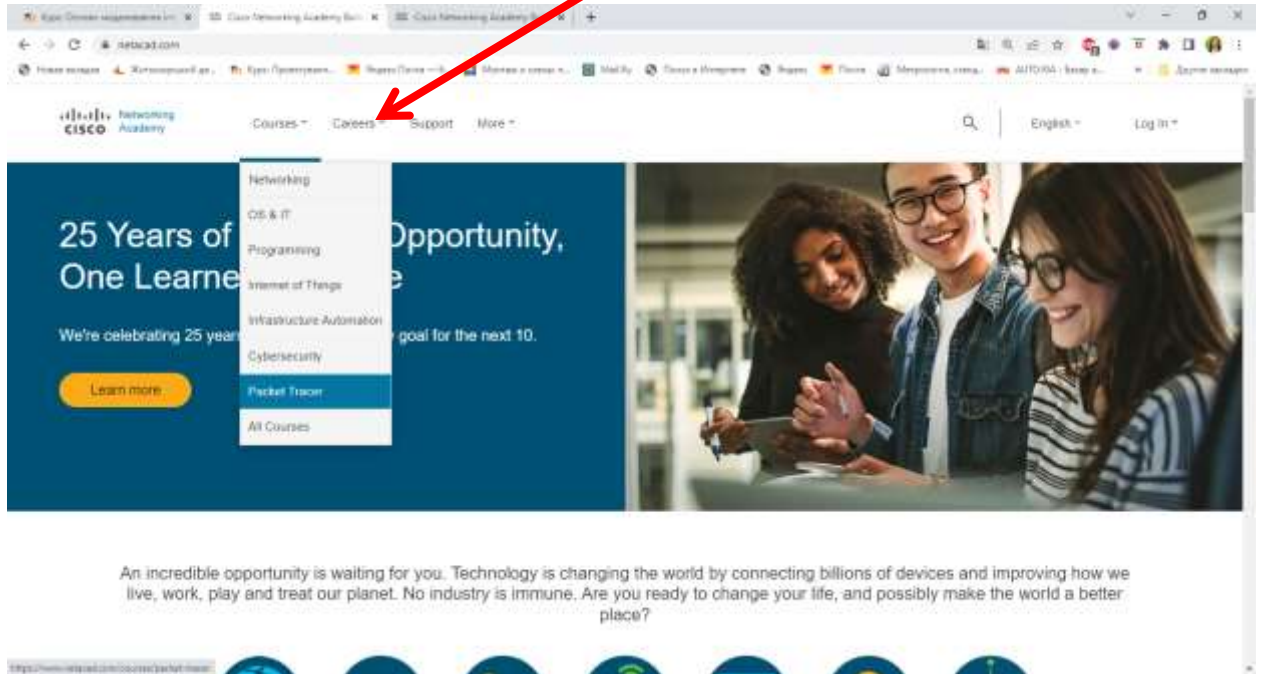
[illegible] | Cisco Networking Academy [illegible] | Cisco Networking Academy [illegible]

netacad.com

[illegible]

cisco Networking Academy

Courses Careers Support More

English Log In

Networking
OS & IT
Programming
Internet of Things
Infrastructure Automation
Cybersecurity
Packet Tracer
All Courses

25 Years of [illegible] Opportunity, One Learne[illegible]e

We're celebrating 25 year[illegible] goal for the next 10.

Learn more

An incredible opportunity is waiting for you. Technology is changing the world by connecting billions of devices and improving how we live, work, play and treat our planet. No industry is immune. Are you ready to change your life, and possibly make the world a better place?

https://www.netacad.com/courses/packet-tracer